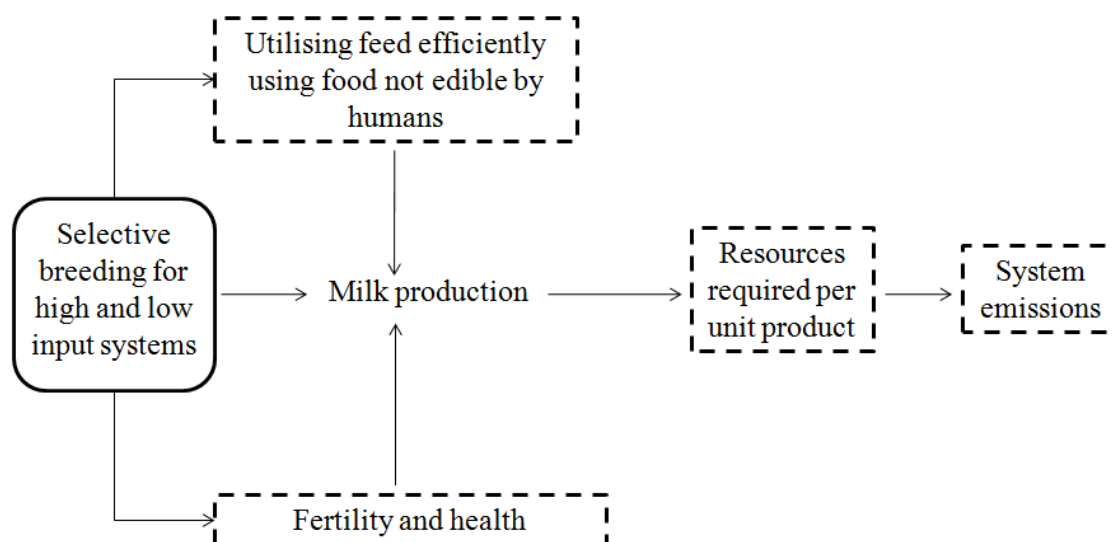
Utilising feed efficiently using food not edible by humans

Selective breeding for high and low input systems

Milk production

Resources required per unit product

System emissions

Fertility and health